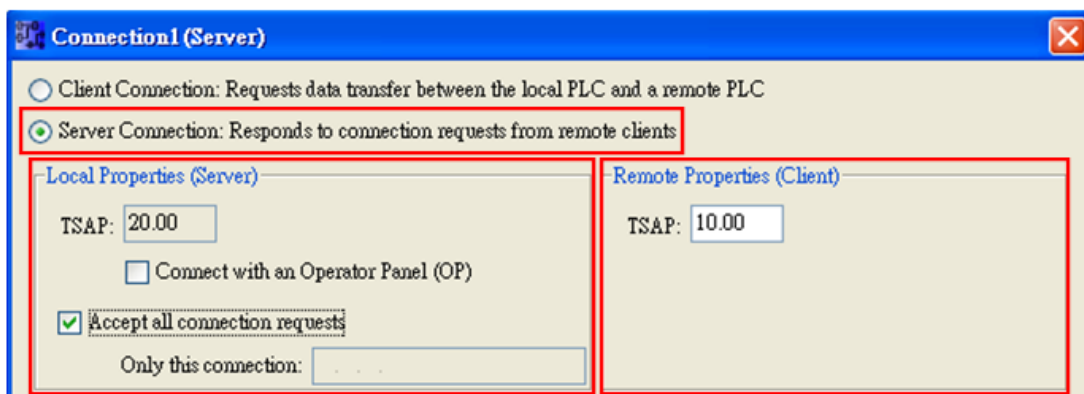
Connection1 (Server)

Client Connection: Requests data transfer between the local PLC and a remote PLC

Server Connection: Responds to connection requests from remote clients

Local Properties (Server)

TSAP: 20.00

Connect with an Operator Panel (OP)

Accept all connection requests

Only this connection: . . .

Remote Properties (Client)

TSAP: 10.00